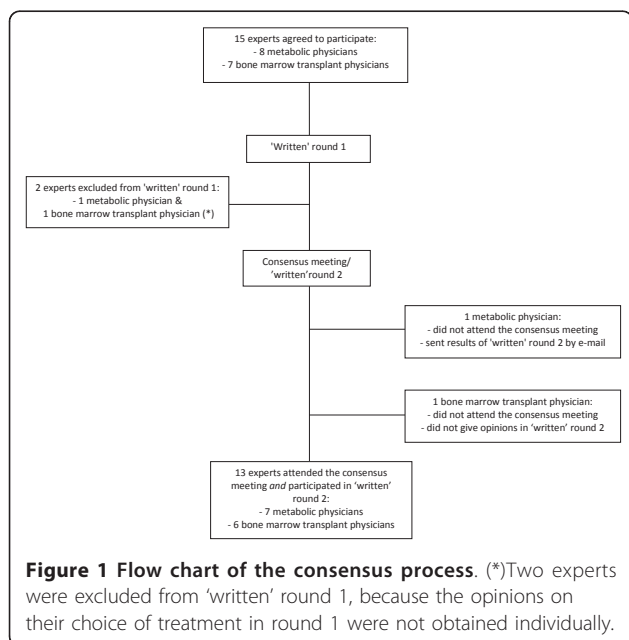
15 experts agreed to participate:
- 8 metabolic physicians
- 7 bone marrow transplant physicians

'Written' round 1

2 experts excluded from 'written' round 1:
- 1 metabolic physician &
1 bone marrow transplant physician (*)

Consensus meeting/
'written'round 2

1 metabolic physician:
- did not attend the consensus meeting
- sent results of 'written' round 2 by e-mail

1 bone marrow transplant physician:
- did not attend the consensus meeting
- did not give opinions in 'written' round 2

13 experts attended the consensus meeting *and* participated in 'written' round 2:
- 7 metabolic physicians
- 6 bone marrow transplant physicians

**Figure 1 Flow chart of the consensus process**. (*)Two experts were excluded from 'written' round 1, because the opinions on their choice of treatment in round 1 were not obtained individually.